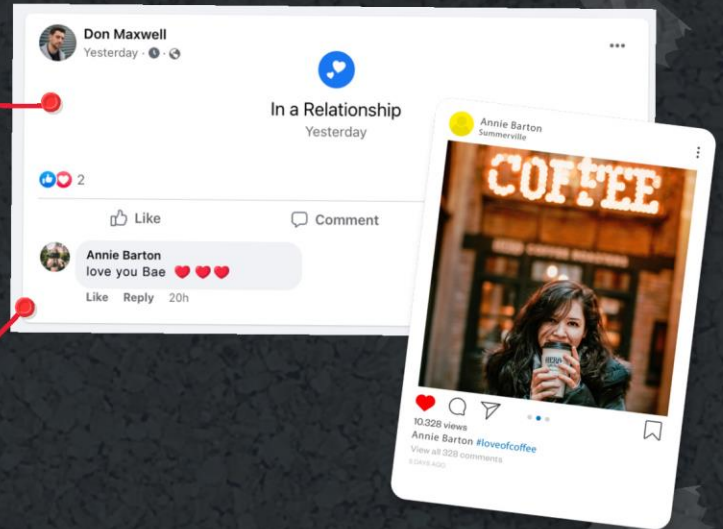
Don Maxwell
Yesterday ·

In a Relationship
Yesterday

2

Like
Comment

Annie Barton
love you Bae

Like Reply 20h

Annie Barton
Summerville

COFFEE

10.328 views
Annie Barton #loveofcoffee
View all 328 comments
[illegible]